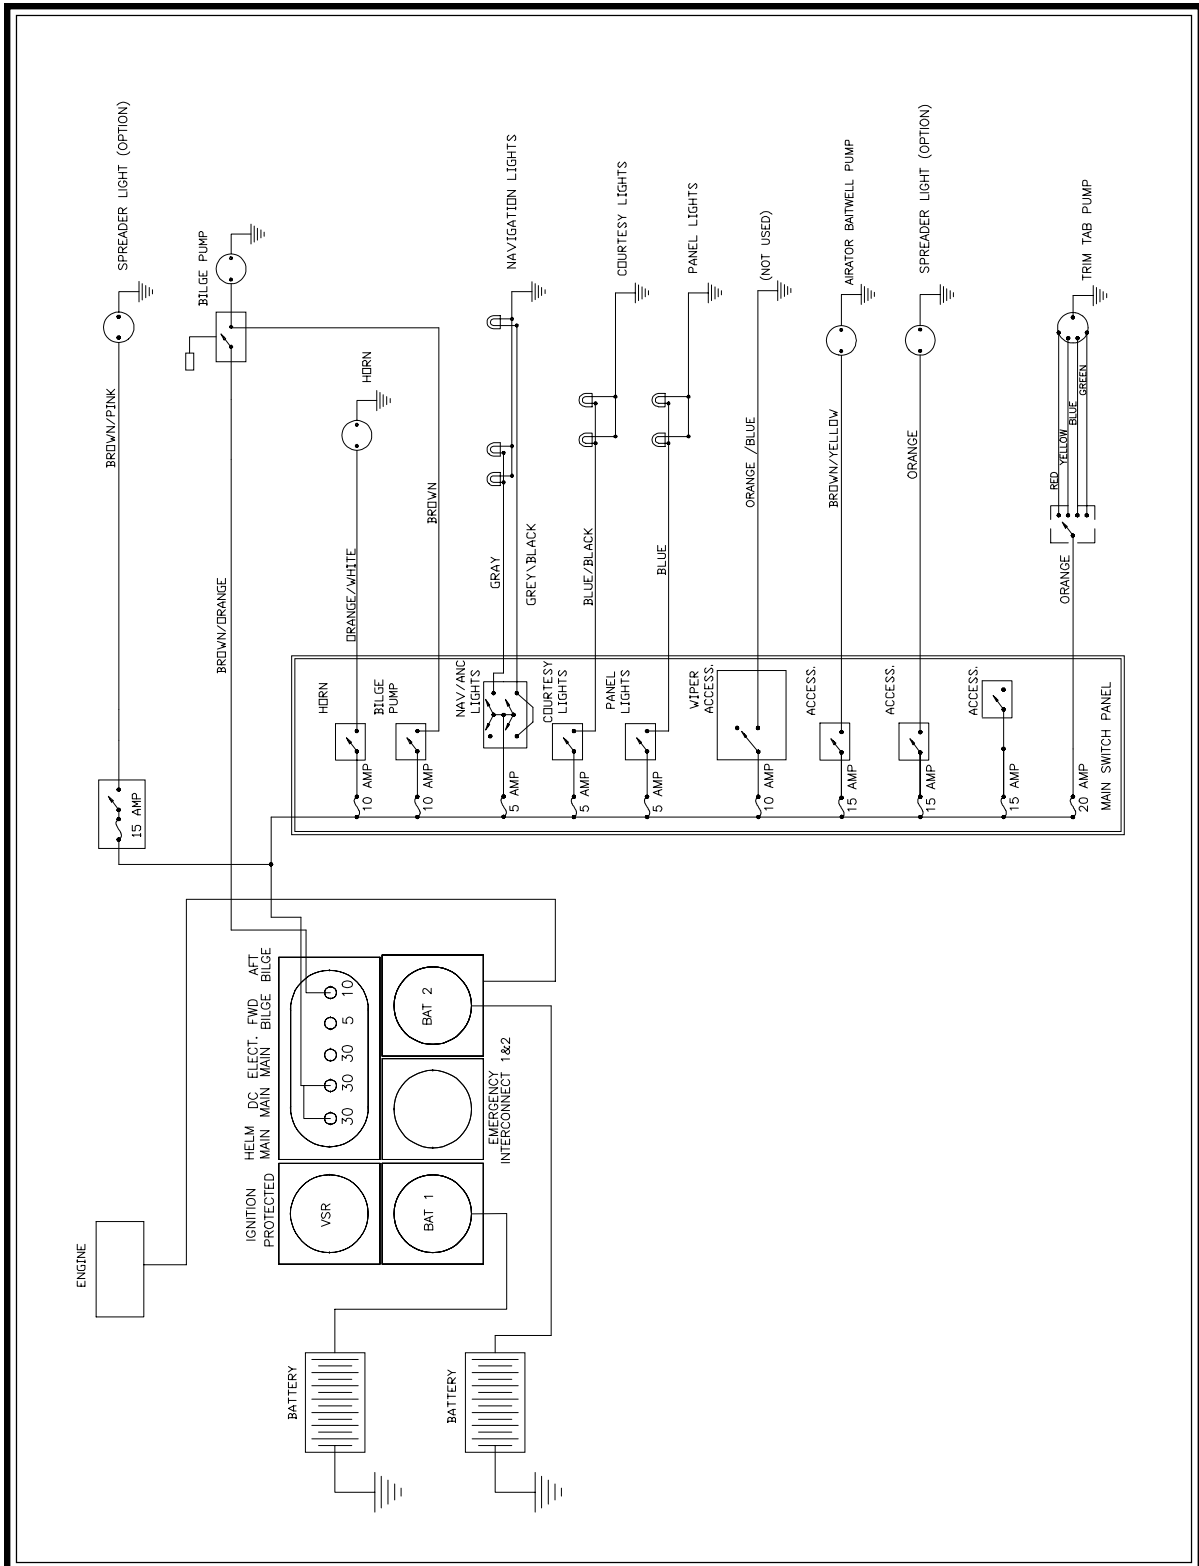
SPREADER LIGHT (OPTION)
BILGE PUMP
NAVIGATION LIGHTS
COURTESY LIGHTS
PANEL LIGHTS
(NOT USED)
AIRATOR BAITWELL PUMP
SPREADER LIGHT (OPTION)
TRIM TAB PUMP
HORN
BROWN/PINK
BROWN
BROWN/ORANGE
ORANGE/WHITE
GRAY
GREY\BLACK
BLUE/BLACK
BLUE
ORANGE /BLUE
BROWN/YELLOW
ORANGE
RED
YELLOW
BLUE
GREEN
ORANGE
HORN
BILGE PUMP
NAV/ANC LIGHTS
COURTESY LIGHTS
PANEL LIGHTS
WIPER ACCESS.
ACCESS.
ACCESS.
ACCESS.
10 AMP
10 AMP
5 AMP
5 AMP
5 AMP
10 AMP
15 AMP
15 AMP
15 AMP
20 AMP
MAIN SWITCH PANEL
15 AMP
HELM MAIN
DC MAIN
ELECT. MAIN
FWD BILGE
AFT BILGE
30
30
30
5
10
IGNITION PROTECTED
VSR
BAT 1
EMERGENCY INTERCONNECT 1&2
BAT 2
ENGINE
BATTERY
BATTERY